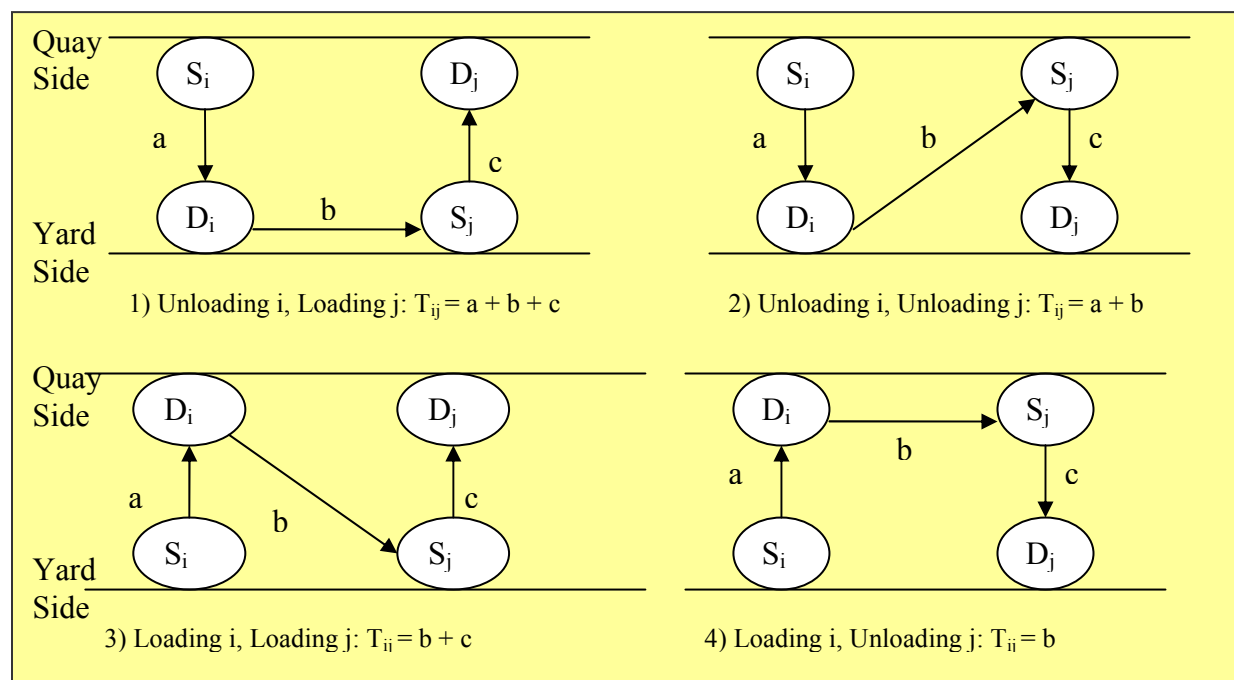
Quay Side

$S_i$

$D_j$

a

c

$D_i$

b

$S_j$

Yard Side

1) Unloading i, Loading j: $T_{ij} = a + b + c$

$S_i$

$S_j$

a

b

c

$D_i$

$D_j$

2) Unloading i, Unloading j: $T_{ij} = a + b$

Quay Side

$D_i$

$D_j$

a

b

c

$S_i$

$S_j$

Yard Side

3) Loading i, Loading j: $T_{ii} = b + c$

$D_i$

b

$S_j$

a

c

$S_i$

$D_j$

4) Loading i, Unloading j: $T_{ii} = b$